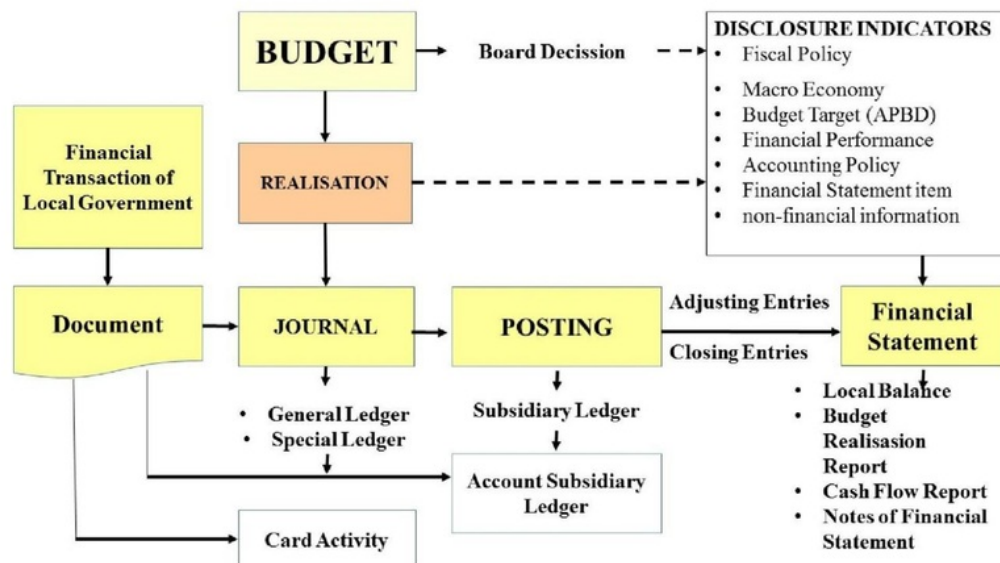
BUDGET

Board Decission

DISCLOSURE INDICATORS
• Fiscal Policy
• Macro Economy
• Budget Target (APBD)
• Financial Performance
• Accounting Policy
• Financial Statement item
• non-financial information

Financial Transaction of Local Government

REALISATION

Document

JOURNAL

POSTING

Adjusting Entries

Closing Entries

Financial Statement

• General Ledger
• Special Ledger

Subsidiary Ledger

Account Subsidiary Ledger

Card Activity

• Local Balance
• Budget Realisasion Report
• Cash Flow Report
• Notes of Financial Statement